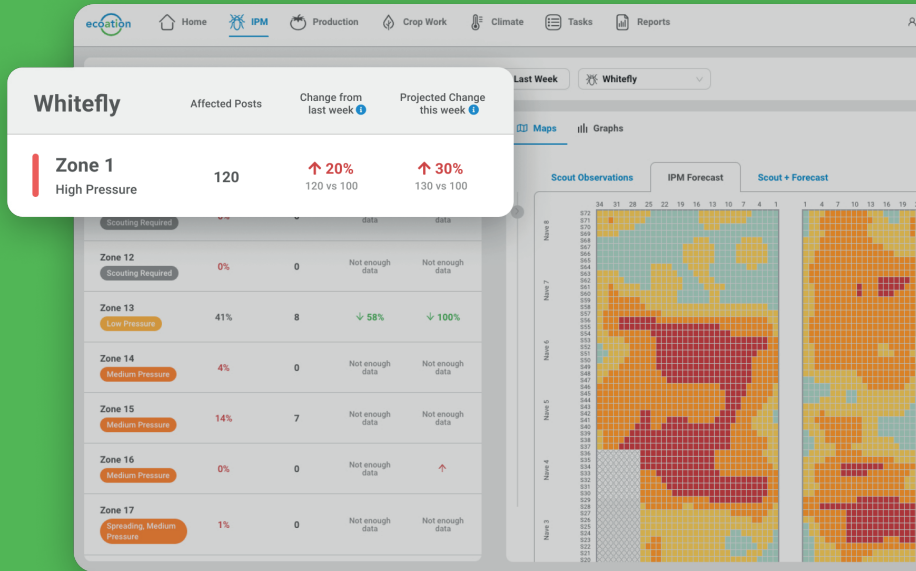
ecoation Home IPM Production Crop Work Climate Tasks Reports

Whitefly

| | Affected Posts | Change from last week | Projected Change this week |
|---|---|---|---|
| Zone 1 High Pressure | 120 | ↑ 20% 120 vs 100 | ↑ 30% 130 vs 100 |

Last Week Whitefly

Maps Graphs

Scout Observations IPM Forecast Scout + Forecast

| | | | | |
|---|---|---|---|---|
| Scouting Required | 0% | 0 | Not enough data | Not enough data |
| Zone 12 Scouting Required | 0% | 0 | Not enough data | Not enough data |
| Zone 13 Low Pressure | 41% | 8 | ↓ 58% | ↓ 100% |
| Zone 14 Medium Pressure | 4% | 0 | Not enough data | Not enough data |
| Zone 15 Medium Pressure | 14% | 7 | Not enough data | Not enough data |
| Zone 16 Medium Pressure | 0% | 0 | Not enough data | ↑ |
| Zone 17 Spreading, Medium Pressure | 1% | 0 | Not enough data | Not enough data |

34 31 28 25 22 19 16 13 10 7 4 1

1 4 7 10 13 16 19 22

Nave 8 Nave 7 Nave 6 Nave 5 Nave 4 Nave 3

S72 S71 S70 S69 S68 S67 S66 S65 S64 S63 S62 S61 S60 S59 S58 S57 S56 S55 S54 S53 S52 S51 S50 S49 S48 S47 S46 S45 S44 S43 S42 S41 S40 S39 S38 S37 S36 S35 S34 S33 S32 S31 S30 S29 S28 S27 S26 S25 S24 S23 S22 S21 S20